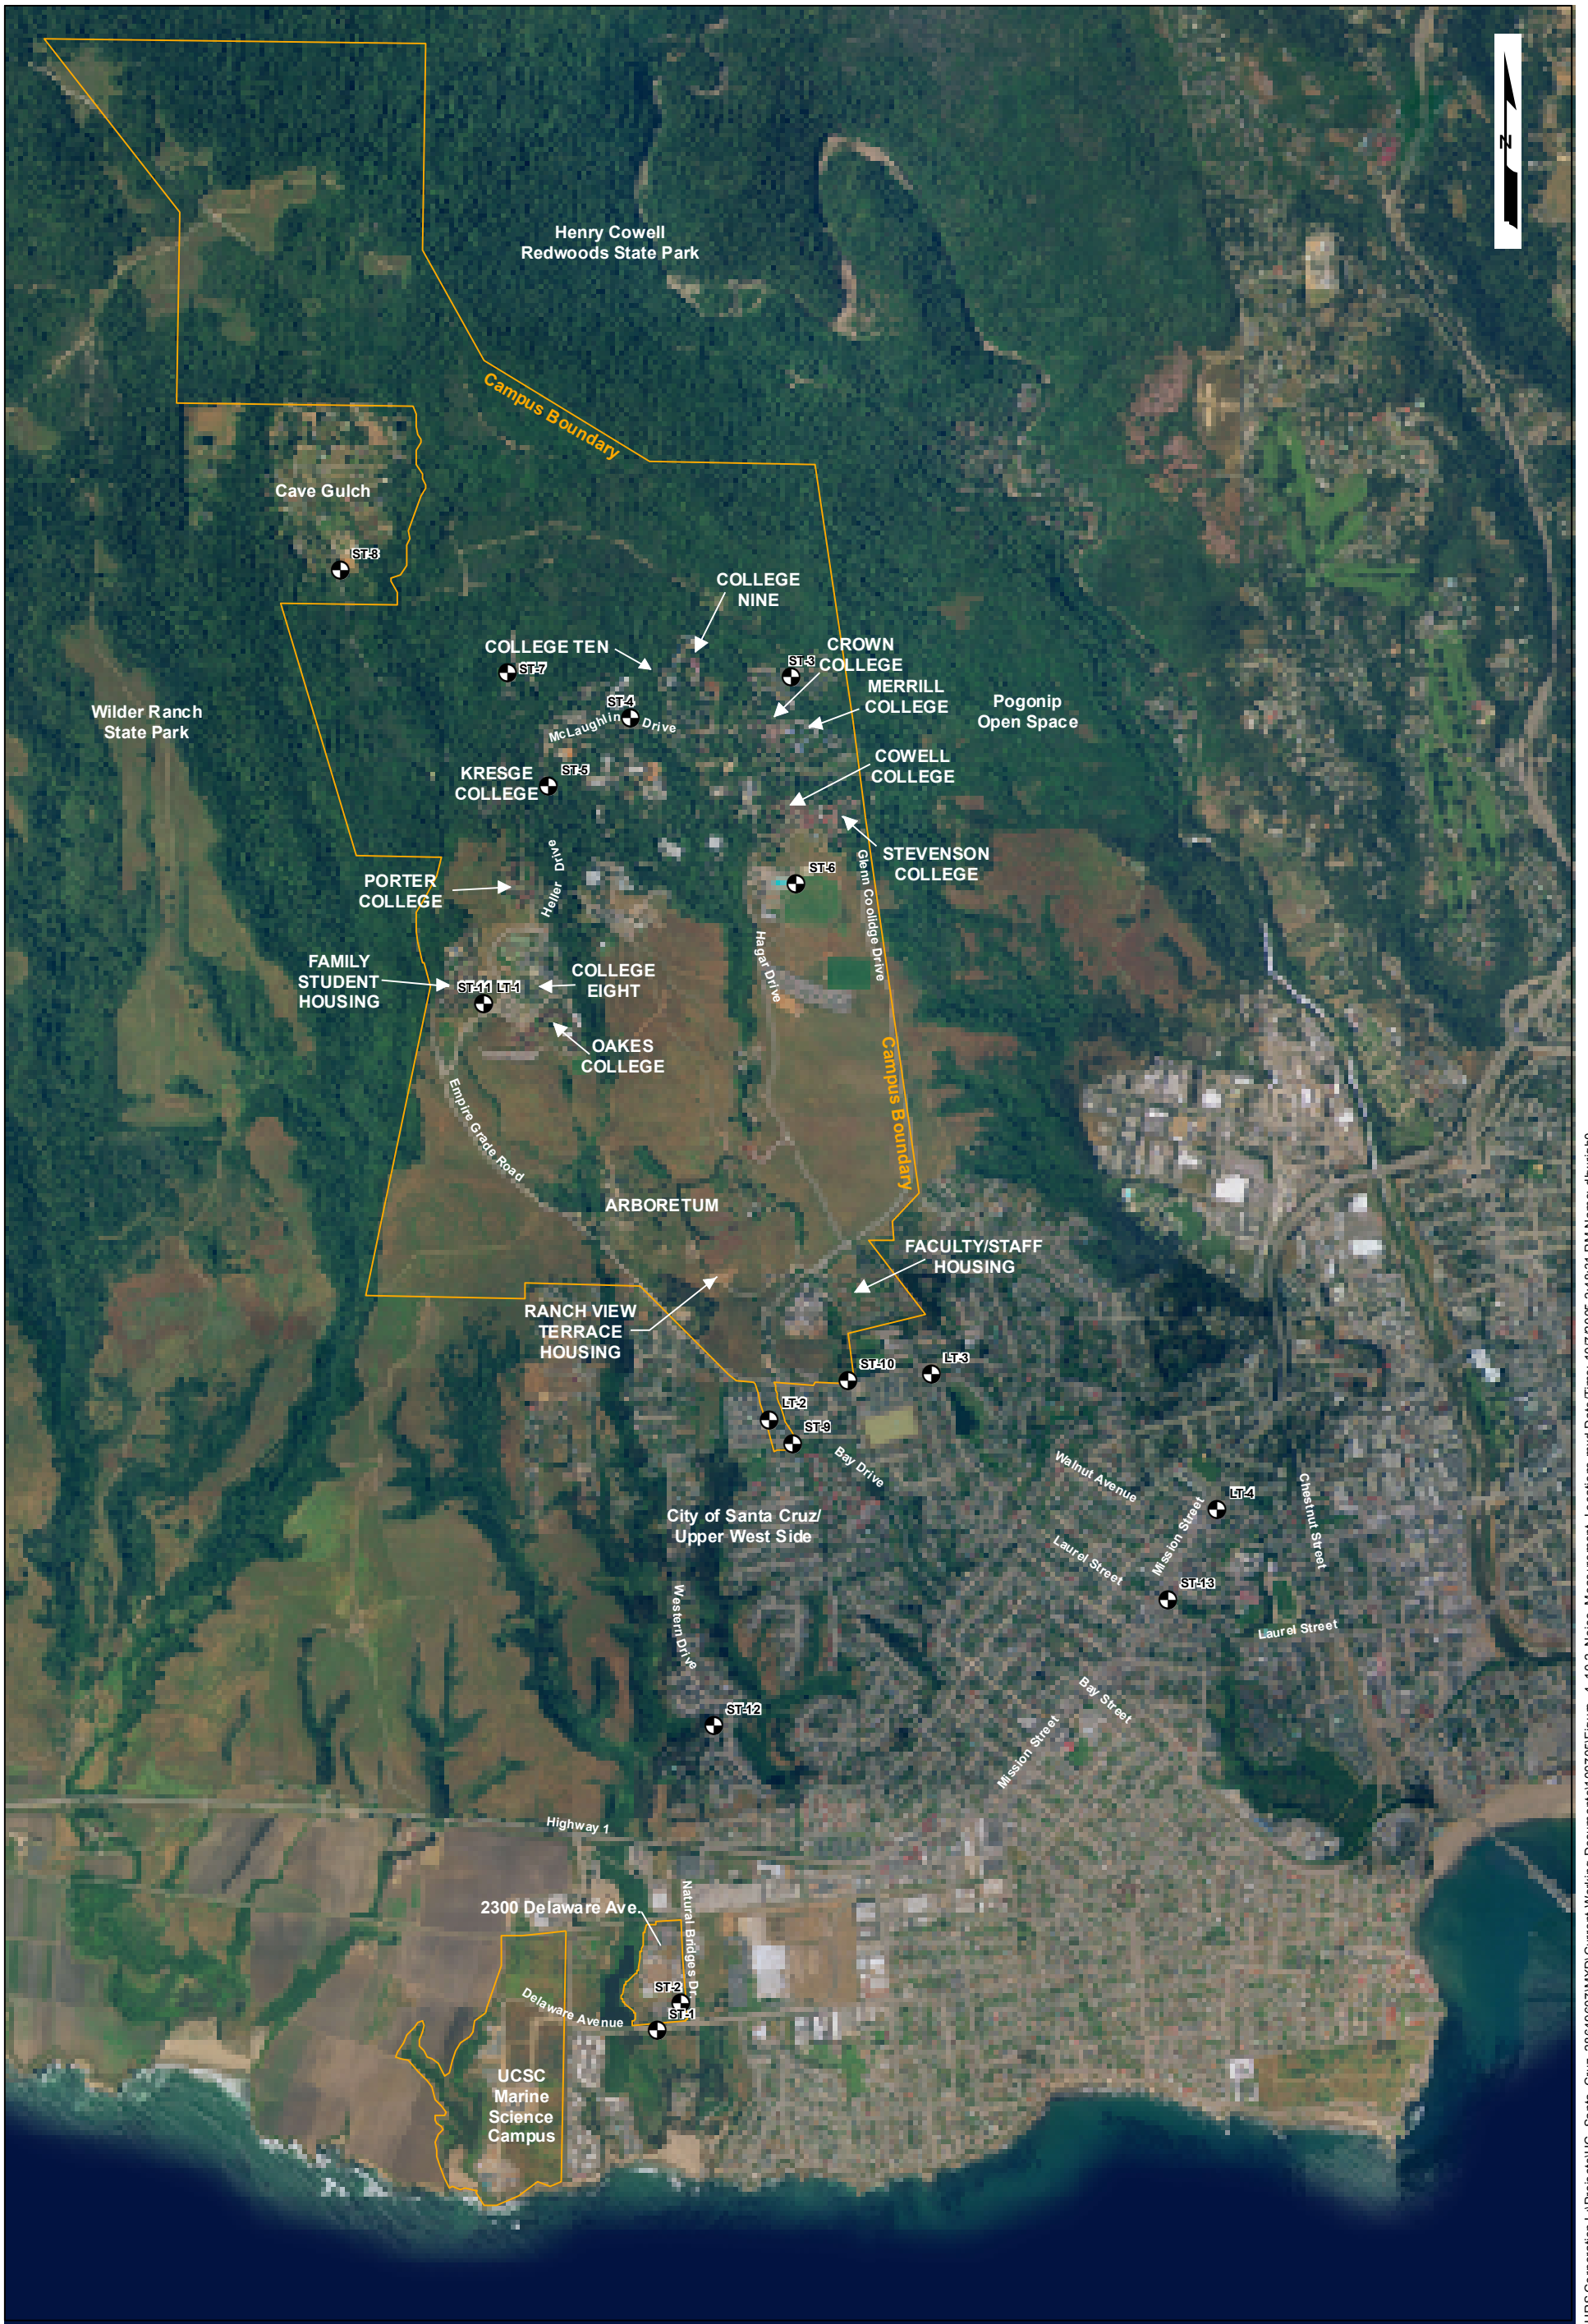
N

Henry Cowell Redwoods State Park

Campus Boundary

Cave Gulch

ST-8

COLLEGE NINE

COLLEGE TEN

ST-7

CROWN COLLEGE

ST-3

MERRILL COLLEGE

Pogonip Open Space

Wilder Ranch State Park

ST-4

McLaughlin Drive

KRESGE COLLEGE

ST-5

COWELL COLLEGE

STEVENSON COLLEGE

ST-6

Heller Drive

PORTER COLLEGE

Glenn Coolidge Drive

Hagar Drive

FAMILY STUDENT HOUSING

ST-11

LT-1

COLLEGE EIGHT

OAKES COLLEGE

Campus Boundary

Empire Grade Road

ARBORETUM

FACULTY/STAFF HOUSING

RANCH VIEW TERRACE HOUSING

ST-10

LT-3

LT-2

ST-9

Bay Drive

Walnut Avenue

LT-4

Chestnut Street

City of Santa Cruz/ Upper West Side

Mission Street

Laurel Street

ST-13

Laurel Street

Western Drive

ST-12

Bay Street

Mission Street

Highway 1

2300 Delaware Ave.

Natural Bridges Dr

ST-2

ST-1

Delaware Avenue

UCSC Marine Science Campus